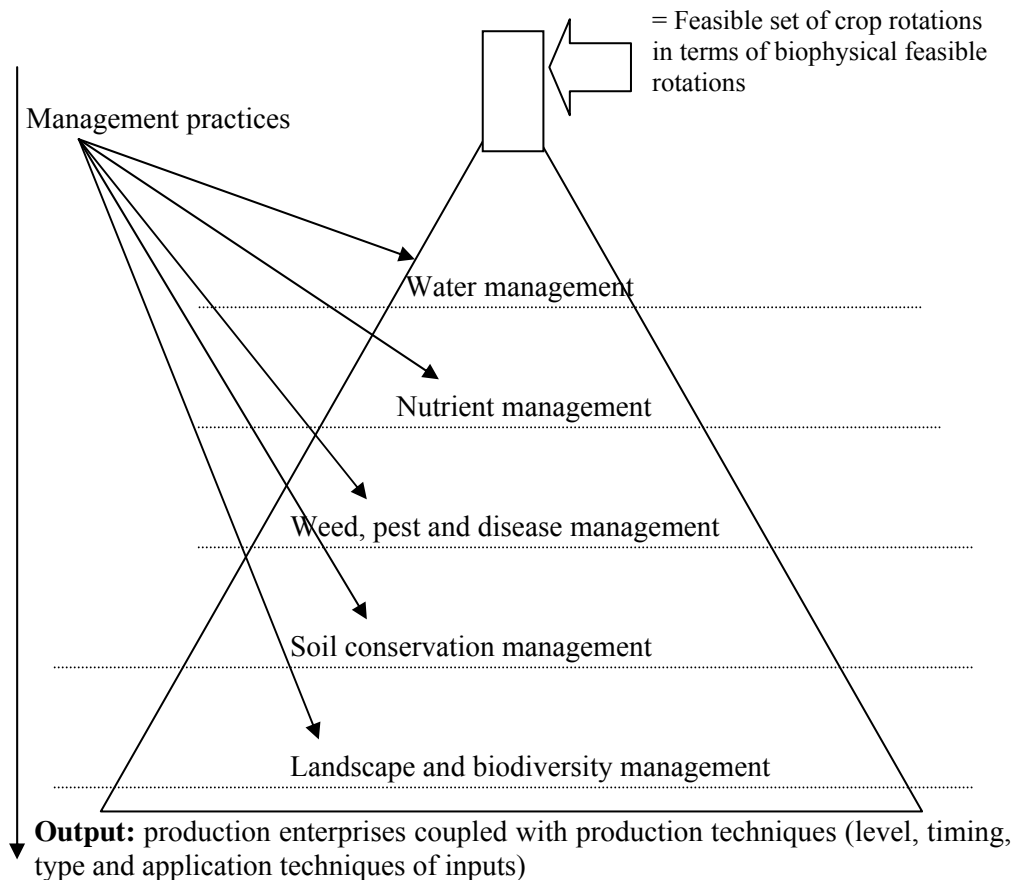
= Feasible set of crop rotations in terms of biophysical feasible rotations

Management practices

Water management

Nutrient management

Weed, pest and disease management

Soil conservation management

Landscape and biodiversity management

**Output:** production enterprises coupled with production techniques (level, timing, type and application techniques of inputs)